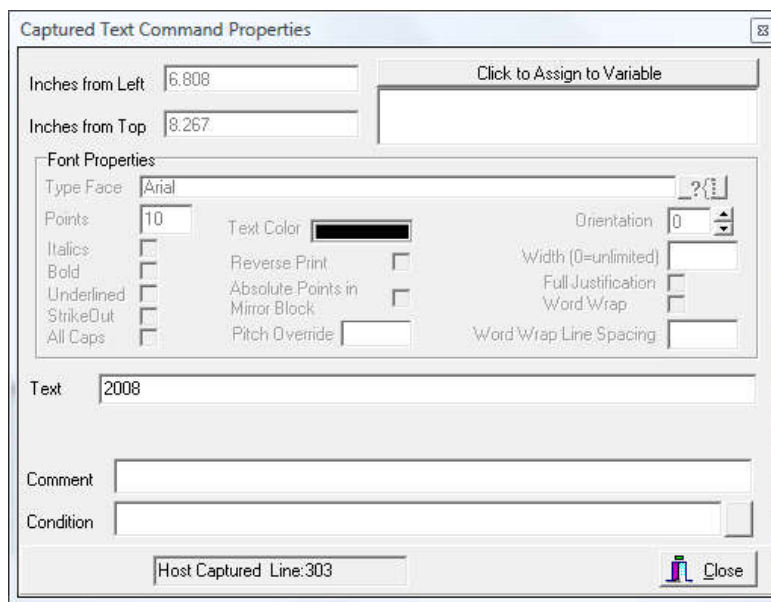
Captured Text Command Properties

Inches from Left 6.808

Inches from Top 8.267

Click to Assign to Variable

Font Properties

Type Face Arial

_?{}

Points 10

Text Color

Orientation 0

Italics

Bold

Underlined

StrikeOut

All Caps

Reverse Print

Absolute Points in Mirror Block

Pitch Override

Width (0=unlimited)

Full Justification

Word Wrap

Word Wrap Line Spacing

Text 2008

Comment

Condition

Host Captured Line:303

Close